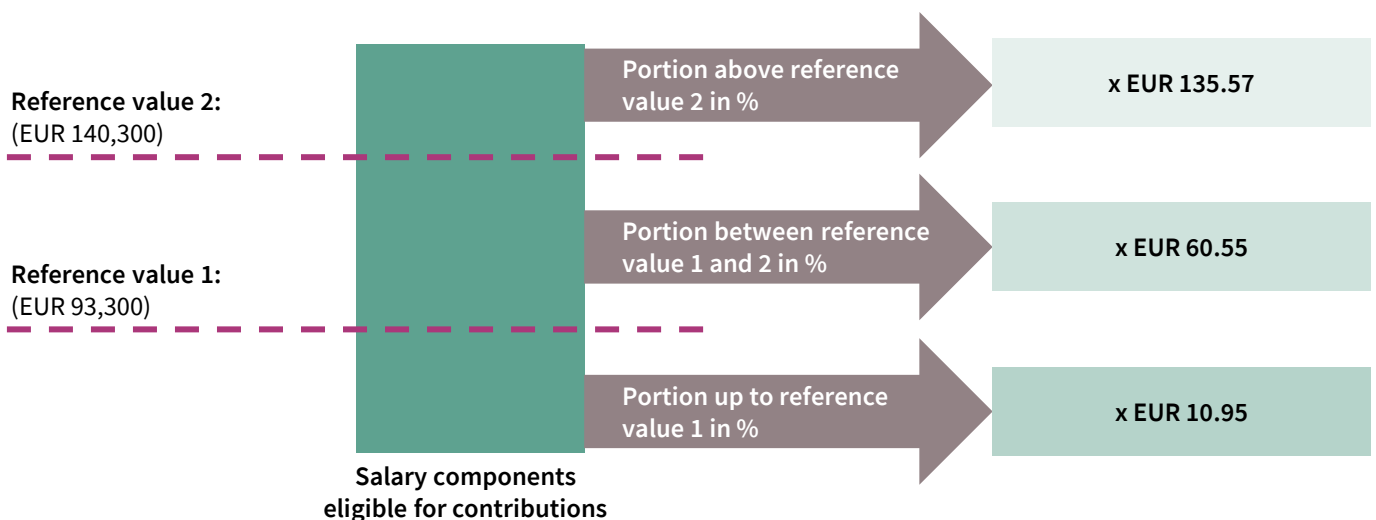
Reference value 2:
(EUR 140,300)

Reference value 1:
(EUR 93,300)

Portion above reference value 2 in %

x EUR 135.57

Portion between reference value 1 and 2 in %

x EUR 60.55

Portion up to reference value 1 in %

x EUR 10.95

Salary components eligible for contributions